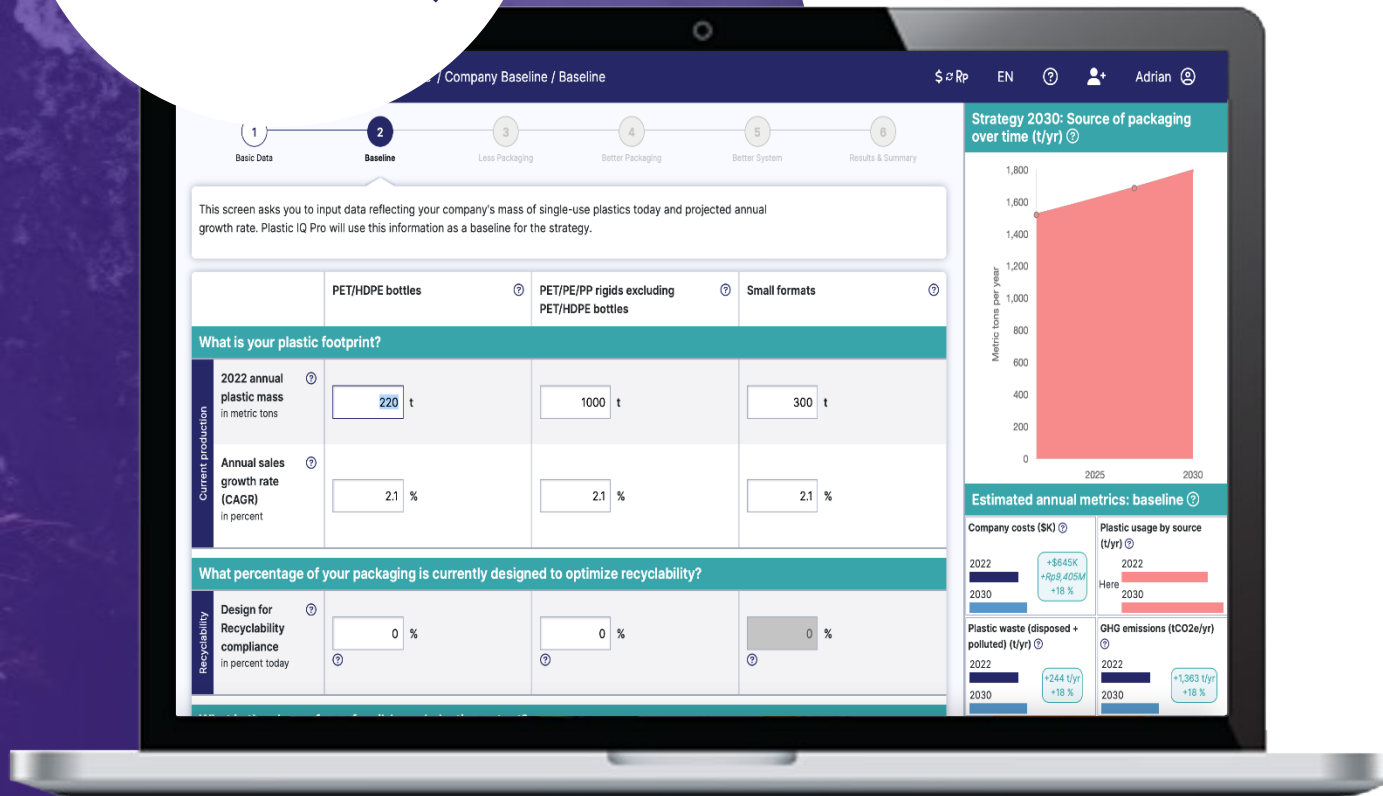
/ Company Baseline / Baseline

$ ⇄ Rp EN ? Adrian

1 Basic Data
2 Baseline
3 Less Packaging
4 Better Packaging
5 Better System
6 Results & Summary

This screen asks you to input data reflecting your company's mass of single-use plastics today and projected annual growth rate. Plastic IQ Pro will use this information as a baseline for the strategy.

| | PET/HDPE bottles ? | PET/PE/PP rigids excluding PET/HDPE bottles ? | Small formats ? |
|---|---|---|---|
| **What is your plastic footprint?** | | | |
| Current production — 2022 annual plastic mass ? in metric tons | 220 t | 1000 t | 300 t |
| Annual sales growth rate (CAGR) ? in percent | 2.1 % | 2.1 % | 2.1 % |
| **What percentage of your packaging is currently designed to optimize recyclability?** | | | |
| Recyclability — Design for Recyclability compliance ? in percent today | 0 % ? | 0 % ? | 0 % ? |

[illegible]

Strategy 2030: Source of packaging over time (t/yr) ?

1,800
1,600
1,400
1,200
1,000
800
600
400
200
0
Metric tons per year
2025
2030

Estimated annual metrics: baseline ?

Company costs ($K) ?
2022
2030
+$645K
+Rp8,405M
+18 %

Plastic usage by source (t/yr) ?
Here
2022
2030

Plastic waste (disposed + polluted) (t/yr) ?
2022
2030
+244 t/yr
+18 %

GHG emissions (tCO2e/yr) ?
2022
2030
+1,363 t/yr
+18 %